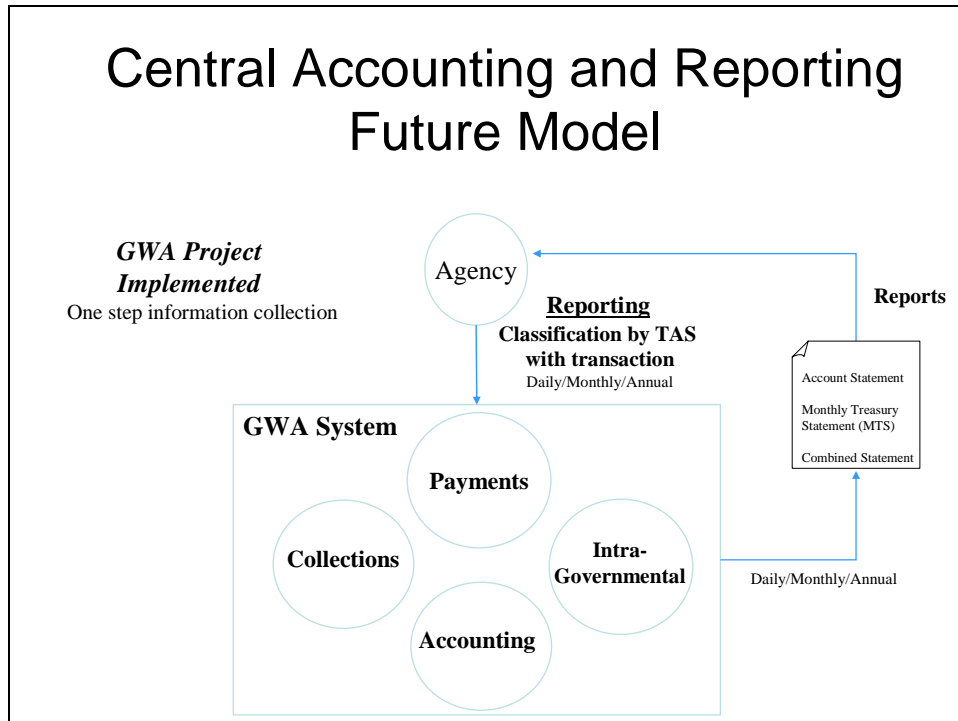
Central Accounting and Reporting Future Model

GWA Project Implemented
One step information collection

Agency

Reporting
Classification by TAS with transaction
Daily/Monthly/Annual

Reports

Account Statement

Monthly Treasury Statement (MTS)

Combined Statement

GWA System

Payments

Collections

Intra-Governmental

Accounting

Daily/Monthly/Annual